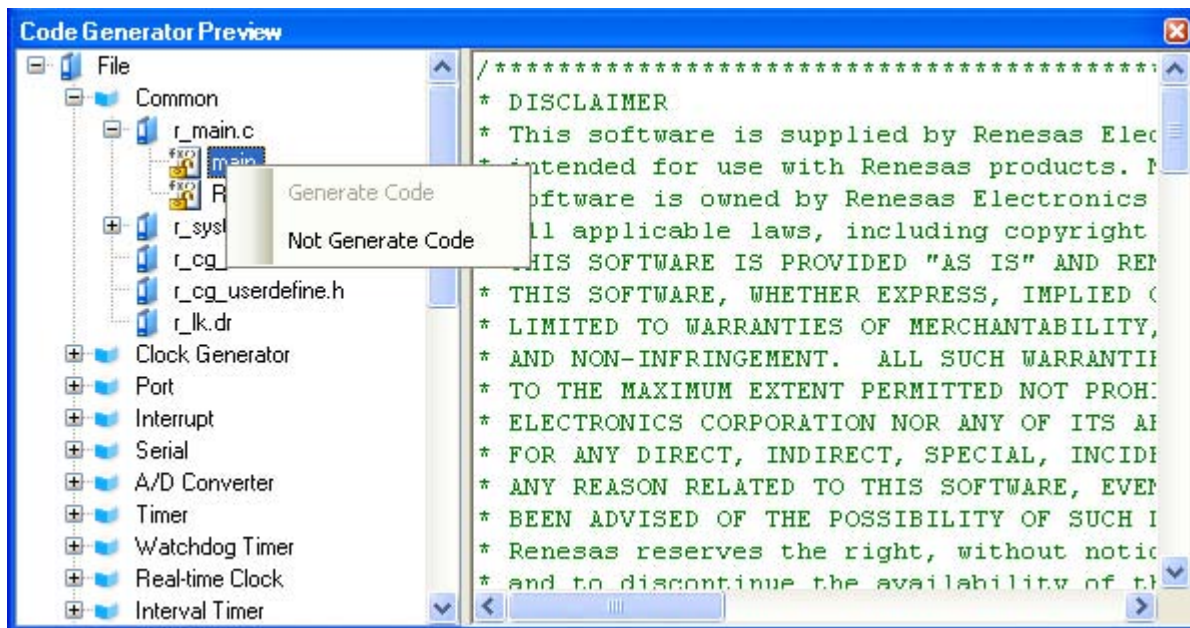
Code Generator Preview

File
Common
r_main.c
main
R
r_syst
r_cg_
r_cg_userdefine.h
r_lk.dr
Clock Generator
Port
Interrupt
Serial
A/D Converter
Timer
Watchdog Timer
Real-time Clock
Interval Timer

Generate Code
Not Generate Code

/*************************************
* DISCLAIMER
* This software is supplied by Renesas Elec
* intended for use with Renesas products. N
* oftware is owned by Renesas Electronics
* ll applicable laws, including copyright
* THIS SOFTWARE IS PROVIDED "AS IS" AND REN
* THIS SOFTWARE, WHETHER EXPRESS, IMPLIED (
* LIMITED TO WARRANTIES OF MERCHANTABILITY,
* AND NON-INFRINGEMENT. ALL SUCH WARRANTIE
* TO THE MAXIMUM EXTENT PERMITTED NOT PROHI
* ELECTRONICS CORPORATION NOR ANY OF ITS AF
* FOR ANY DIRECT, INDIRECT, SPECIAL, INCIDE
* ANY REASON RELATED TO THIS SOFTWARE, EVEN
* BEEN ADVISED OF THE POSSIBILITY OF SUCH I
* Renesas reserves the right, without notic
* and to discontinue the availability of th